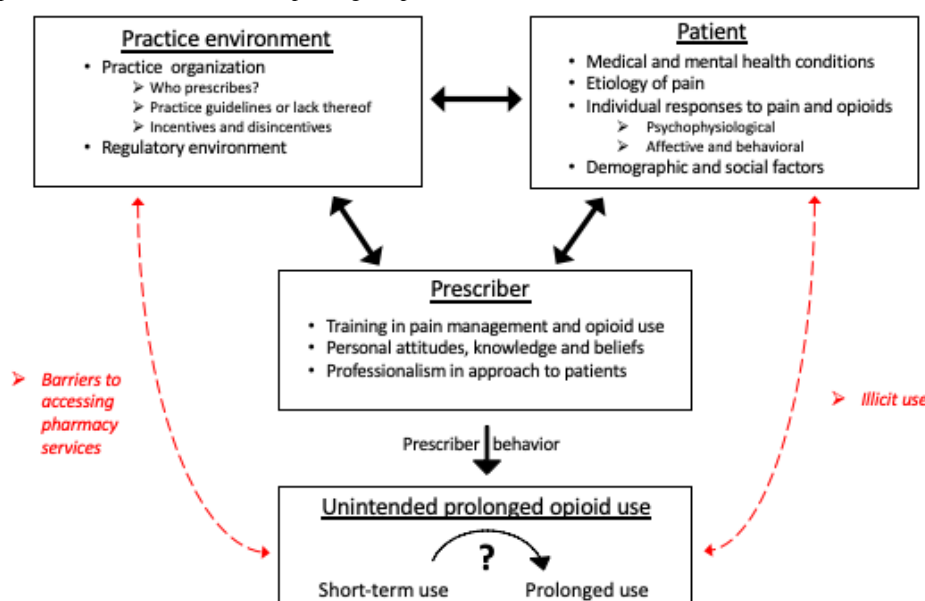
Practice environment

- Practice organization
  - ➢ Who prescribes?
  - ➢ Practice guidelines or lack thereof
  - ➢ Incentives and disincentives
- Regulatory environment

Patient

- Medical and mental health conditions
- Etiology of pain
- Individual responses to pain and opioids
  - ➢ Psychophysiological
  - ➢ Affective and behavioral
- Demographic and social factors

Prescriber

- Training in pain management and opioid use
- Personal attitudes, knowledge and beliefs
- Professionalism in approach to patients

➢ Barriers to accessing pharmacy services

➢ Illicit use

Prescriber behavior

Unintended prolonged opioid use

?

Short-term use

Prolonged use